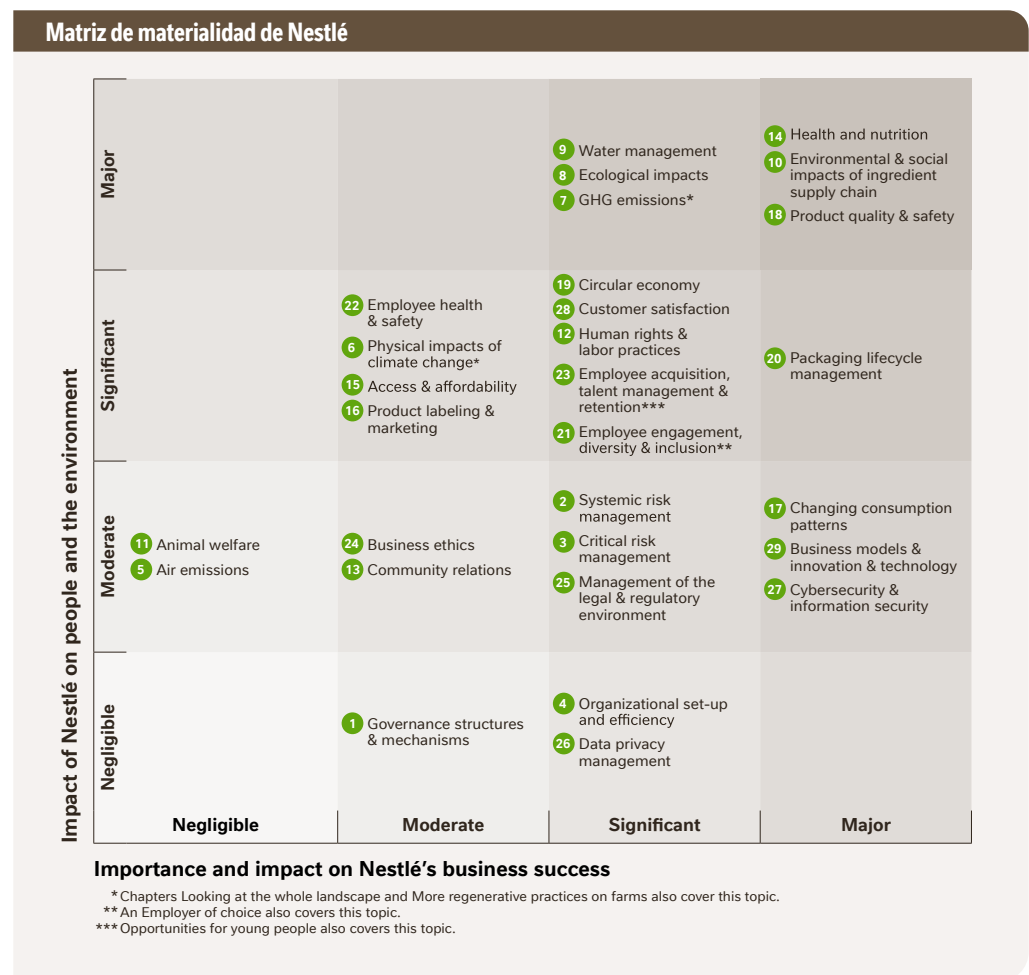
Matriz de materialidad de Nestlé

Impact of Nestlé on people and the environment

| | Negligible | Moderate | Significant | Major |
|---|---|---|---|---|
| Major | | | 9 Water management; 8 Ecological impacts; 7 GHG emissions* | 14 Health and nutrition; 10 Environmental & social impacts of ingredient supply chain; 18 Product quality & safety |
| Significant | | 22 Employee health & safety; 6 Physical impacts of climate change*; 15 Access & affordability; 16 Product labeling & marketing | 19 Circular economy; 28 Customer satisfaction; 12 Human rights & labor practices; 23 Employee acquisition, talent management & retention***; 21 Employee engagement, diversity & inclusion** | 20 Packaging lifecycle management |
| Moderate | 11 Animal welfare; 5 Air emissions | 24 Business ethics; 13 Community relations | 2 Systemic risk management; 3 Critical risk management; 25 Management of the legal & regulatory environment | 17 Changing consumption patterns; 29 Business models & innovation & technology; 27 Cybersecurity & information security |
| Negligible | | 1 Governance structures & mechanisms | 4 Organizational set-up and efficiency; 26 Data privacy management | |

Importance and impact on Nestlé's business success

* Chapters Looking at the whole landscape and More regenerative practices on farms also cover this topic.
** An Employer of choice also covers this topic.
*** Opportunities for young people also covers this topic.